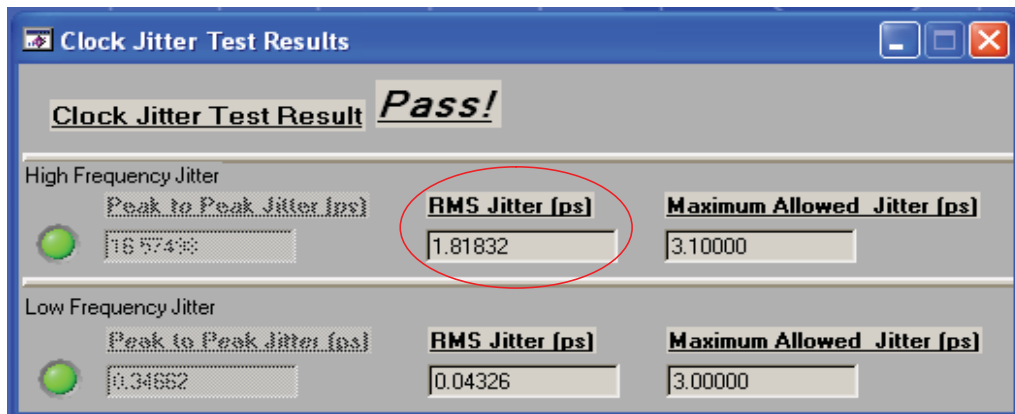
Clock Jitter Test Results

Clock Jitter Test Result Pass!

High Frequency Jitter

Peak to Peak Jitter (ps)
16.57498

RMS Jitter (ps)
1.81832

Maximum Allowed Jitter (ps)
3.10000

Low Frequency Jitter

Peak to Peak Jitter (ps)
0.34662

RMS Jitter (ps)
0.04326

Maximum Allowed Jitter (ps)
3.00000